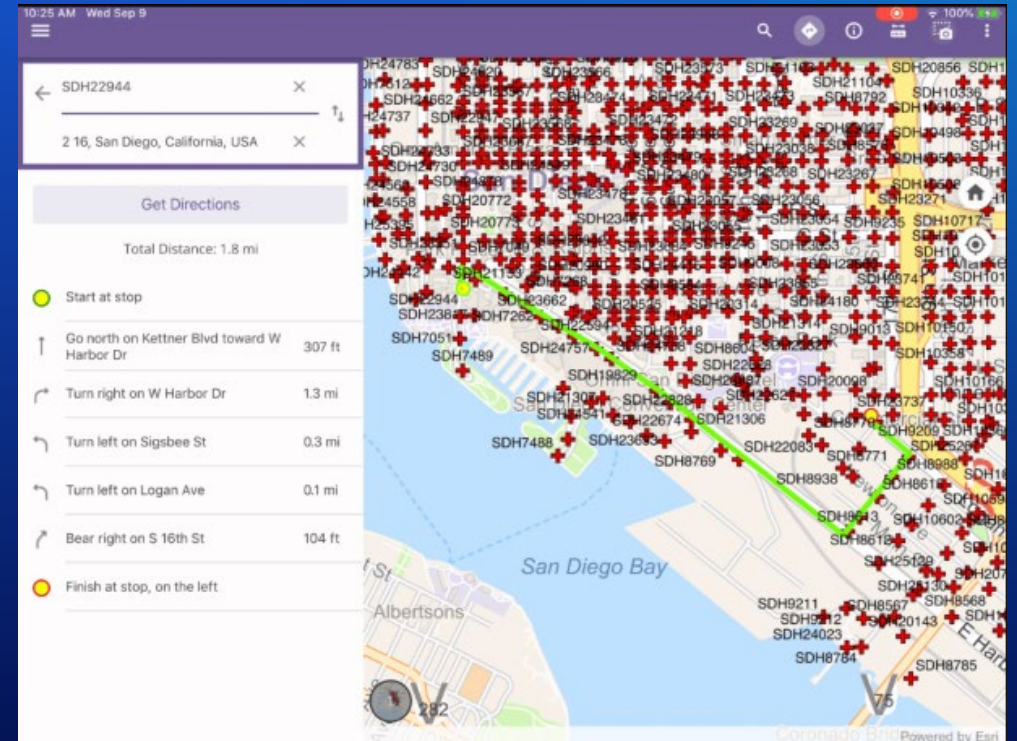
10:25 AM Wed Sep 9

100%

SDH22944

2 16, San Diego, California, USA

Get Directions

Total Distance: 1.8 mi

Start at stop

Go north on Kettner Blvd toward W Harbor Dr 307 ft

Turn right on W Harbor Dr 1.3 mi

Turn left on Sigsbee St 0.3 mi

Turn left on Logan Ave 0.1 mi

Bear right on S 16th St 104 ft

Finish at stop, on the left

SDH24783 SDH20856 SDH21104 SDH10336 SDH8792 SDH24662 SDH24737 SDH23269 SDH23038 SDH23267 SDH20772 SDH23056 SDH23271 SDH10717 SDH22944 SDH23662 SDH20314 SDH24180 SDH7262 SDH22594 SDH7051 SDH7489 SDH24757 SDH8604 SDH10150 SDH9013 SDH10358 SDH19829 SDH20098 SDH10166 SDH21306 SDH22674 SDH21306 SDH23737 SDH7488 SDH23639 SDH22083 SDH8769 SDH8771 SDH9209 SDH8938 SDH8988 SDH8618 SDH8613 SDH10602 SDH8612 SDH25129 SDH25130 SDH9211 SDH8567 SDH8568 SDH20143 SDH24023 SDH8784 SDH8785

San Diego Bay

Albertsons

282

75

Powered by Esri